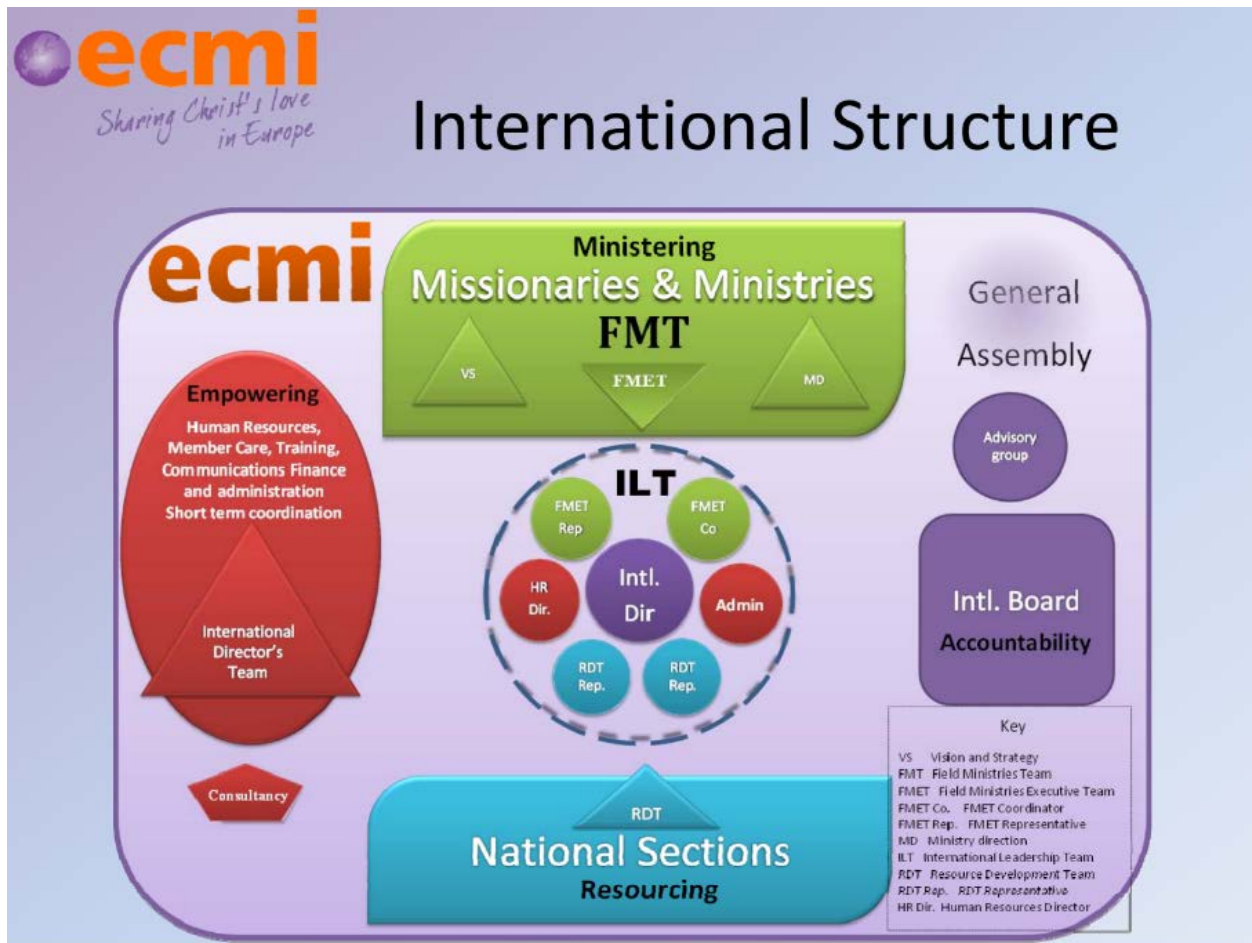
ecmi
Sharing Christ's love in Europe

International Structure

ecmi

Ministering
Missionaries & Ministries
FMT
VS
FMET
MD

General Assembly

Advisory group

Empowering
Human Resources, Member Care, Training, Communications Finance and administration Short term coordination

International Director's Team

Consultancy

ILT
FMET Rep
FMET Co
HR Dir.
Intl. Dir
Admin
RDT Rep.
RDT Rep.

Intl. Board
Accountability

RDT
National Sections
Resourcing

Key
VS Vision and Strategy
FMT Field Ministries Team
FMET Field Ministries Executive Team
FMET Co. FMET Coordinator
FMET Rep. FMET Representative
MD Ministry direction
ILT International Leadership Team
RDT Resource Development Team
RDT Rep. RDT Representative
HR Dir. Human Resources Director